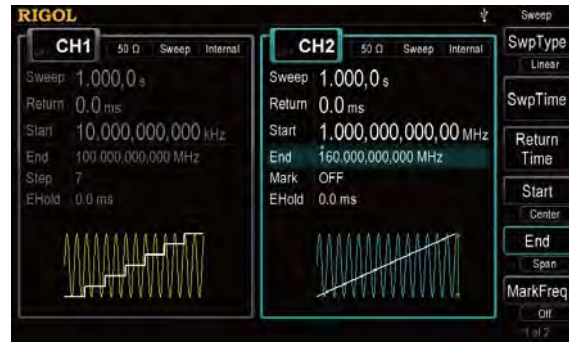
RIGOL

Sweep

CH1 50 Ω Sweep Internal

Sweep 1.000,0 s
Return 0.0 ms
Start 10.000,000,000 kHz
End 100.000,000,000 MHz
Step 7
EHold 0.0 ms

CH2 50 Ω Sweep Internal

Sweep 1.000,0 s
Return 0.0 ms
Start 1.000,000,000,00 MHz
End 160.000,000,000 MHz
Mark OFF
EHold 0.0 ms

SwpType
Linear
SwpTime
Return Time
Start
Center
End
Span
MarkFreq
Off
1 of 2